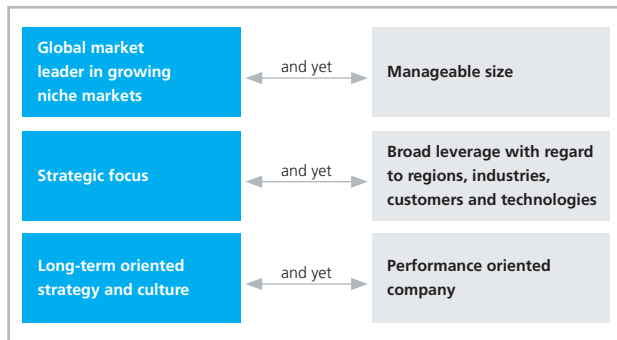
Global market leader in growing niche markets

and yet

Manageable size

Strategic focus

and yet

Broad leverage with regard to regions, industries, customers and technologies

Long-term oriented strategy and culture

and yet

Performance oriented company